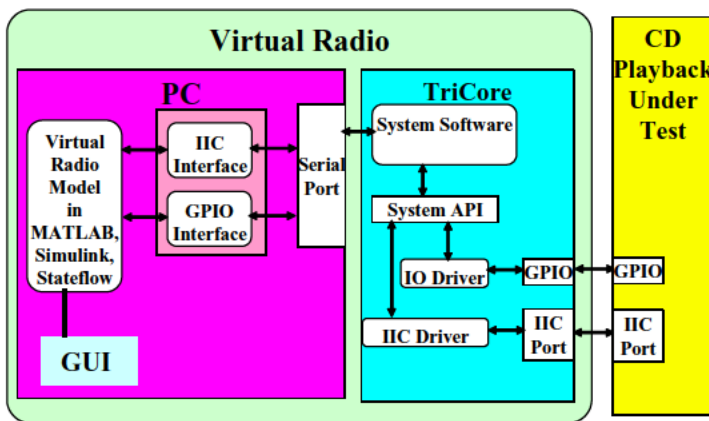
Virtual Radio

PC

Virtual Radio Model in MATLAB, Simulink, Stateflow

IIC Interface

GPIO Interface

Serial Port

GUI

TriCore

System Software

System API

IO Driver

GPIO

IIC Driver

IIC Port

CD Playback Under Test

GPIO

IIC Port